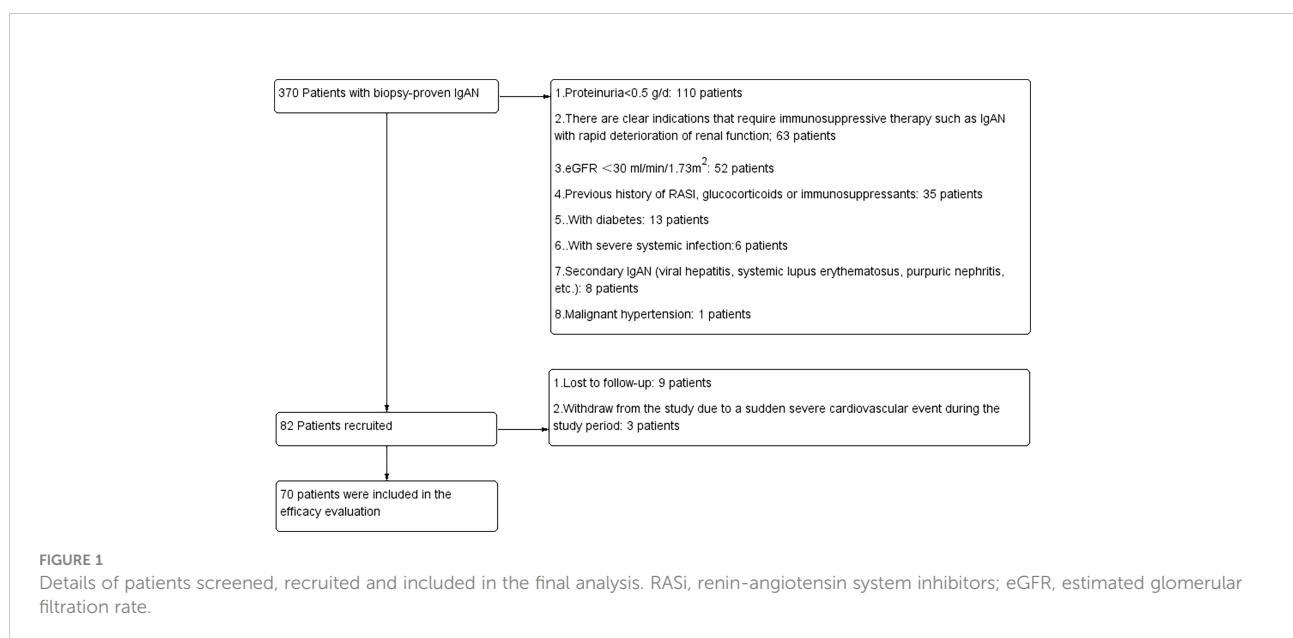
370 Patients with biopsy-proven IgAN

1.Proteinuria<0.5 g/d: 110 patients

2.There are clear indications that require immunosuppressive therapy such as IgAN with rapid deterioration of renal function; 63 patients

3.eGFR $<$30 ml/min/1.73m$^2$: 52 patients

4.Previous history of RASI, glucocorticoids or immunosuppressants: 35 patients

5..With diabetes: 13 patients

6..With severe systemic infection:6 patients

7.Secondary IgAN (viral hepatitis, systemic lupus erythematosus, purpuric nephritis, etc.): 8 patients

8.Malignant hypertension: 1 patients

1.Lost to follow-up: 9 patients

2.Withdraw from the study due to a sudden severe cardiovascular event during the study period: 3 patients

82 Patients recruited

70 patients were included in the efficacy evaluation

FIGURE 1
Details of patients screened, recruited and included in the final analysis. RASi, renin-angiotensin system inhibitors; eGFR, estimated glomerular filtration rate.